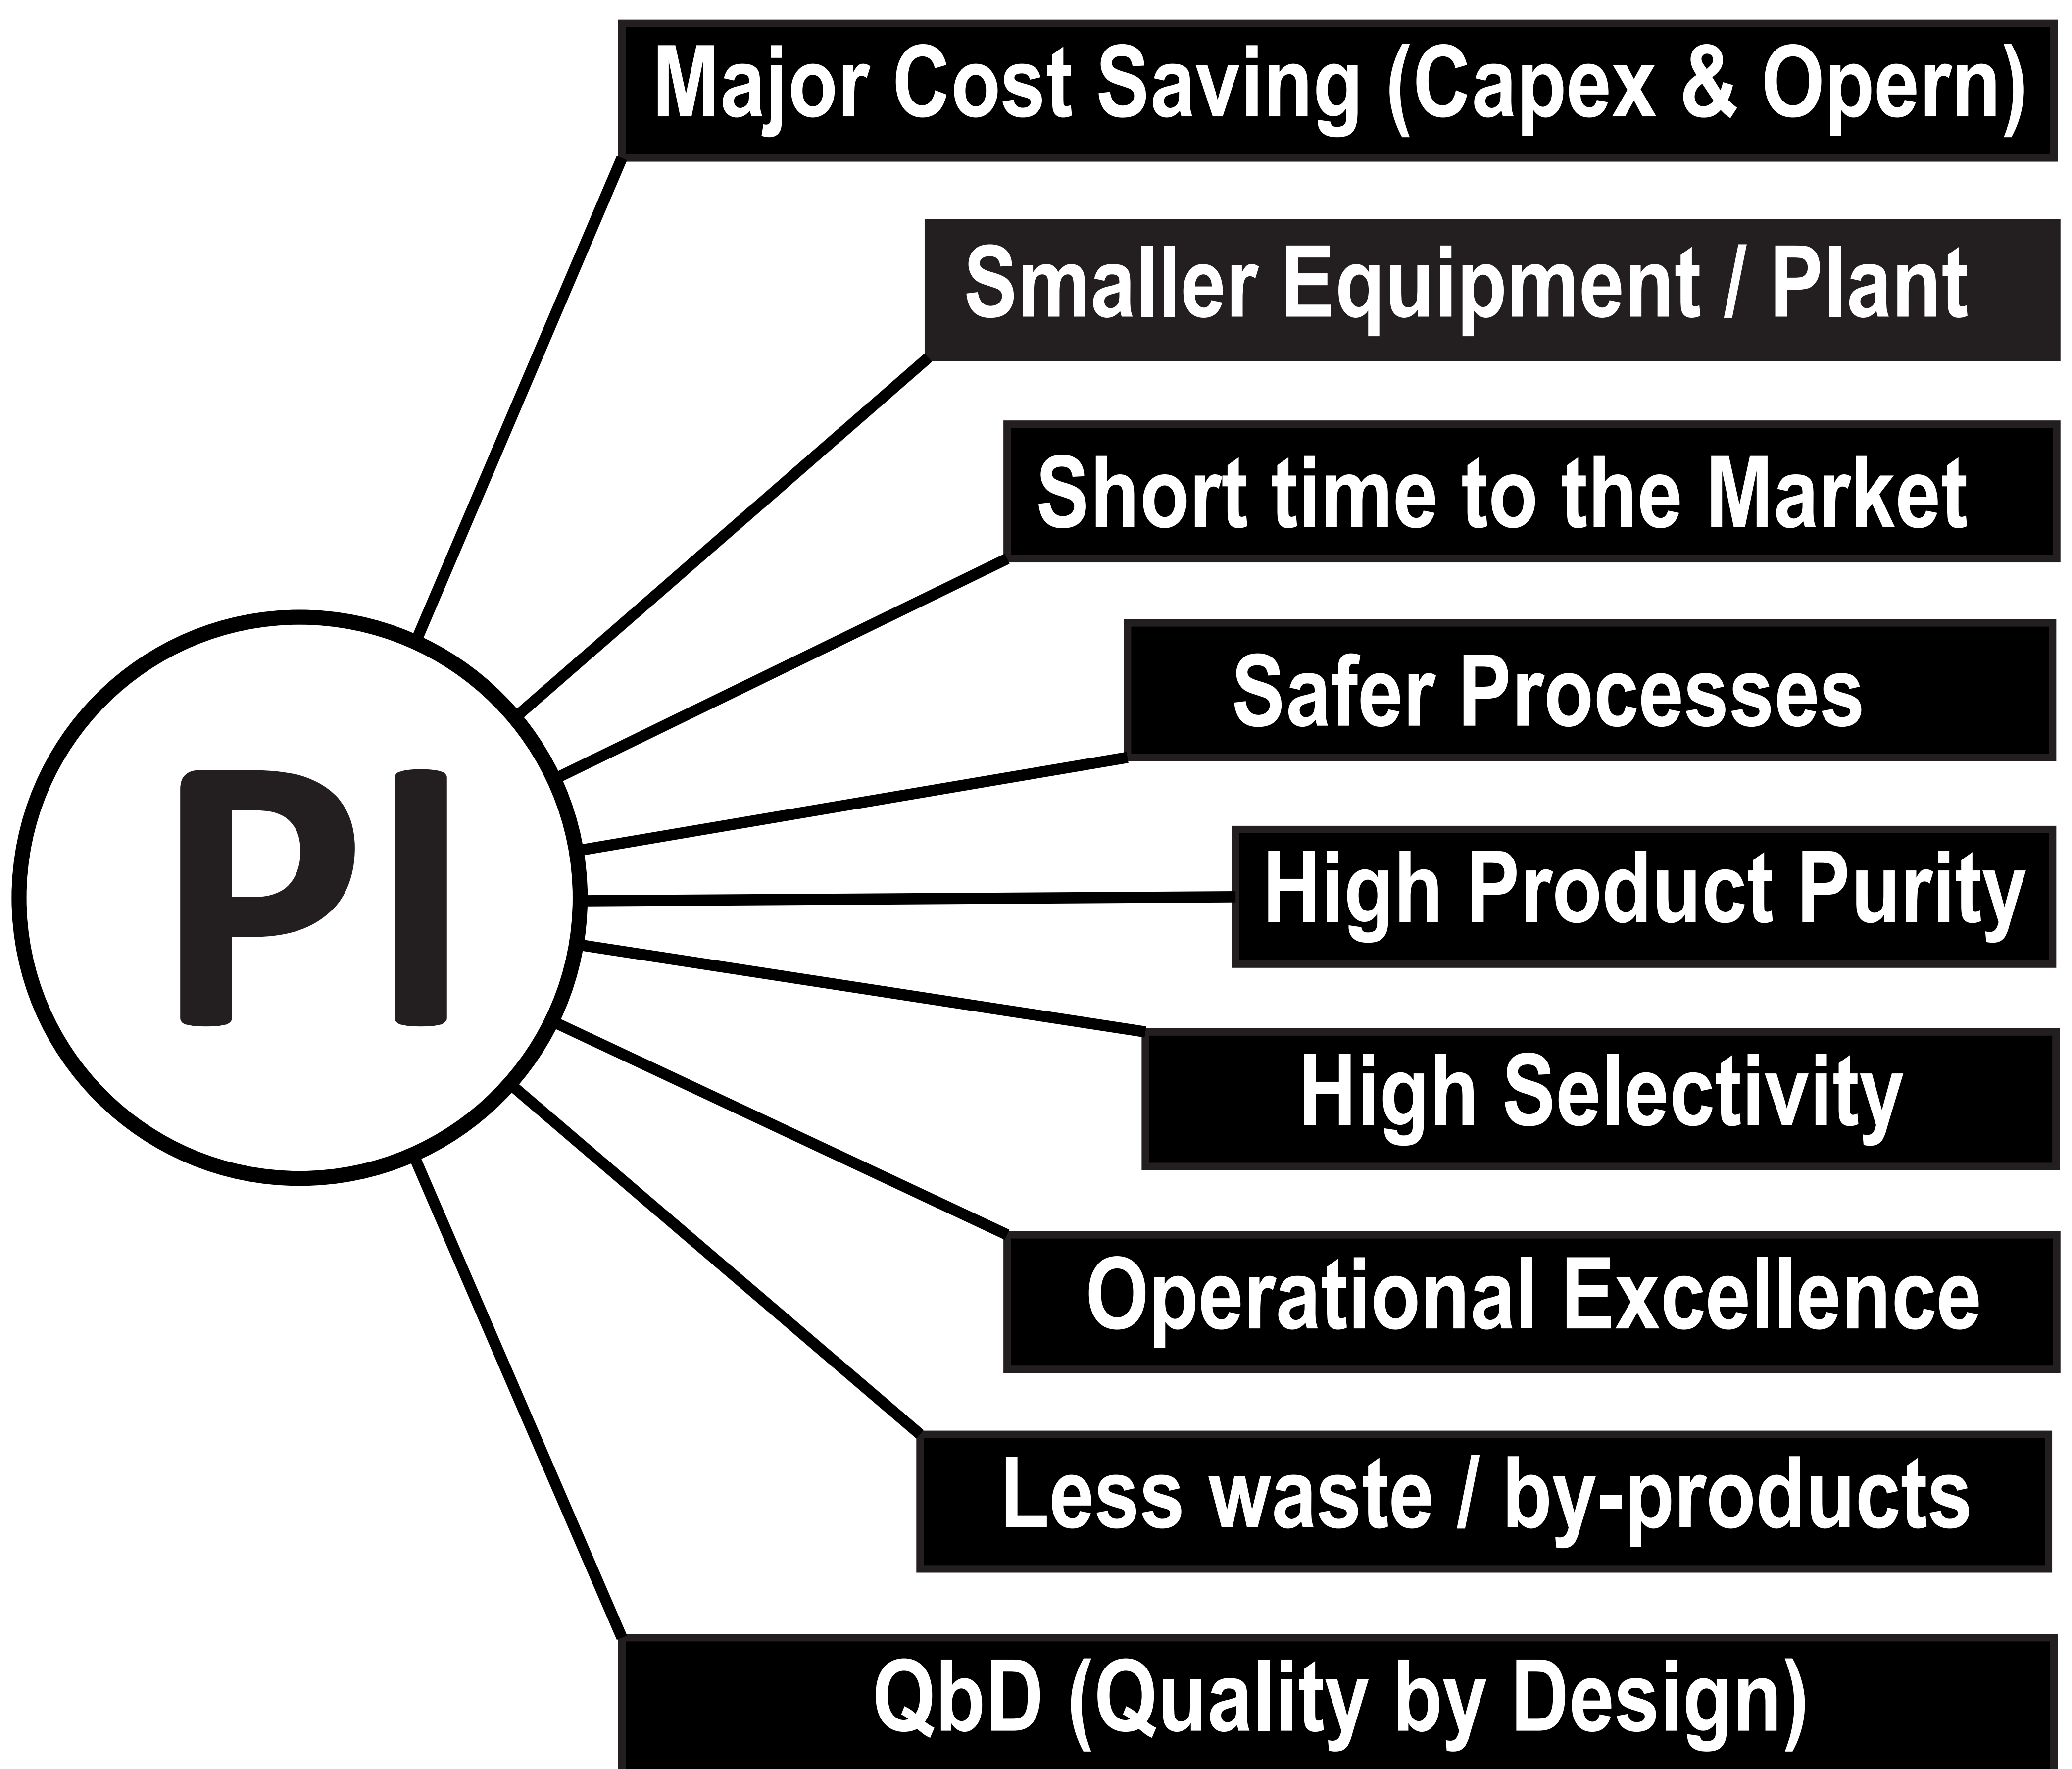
PI

Major Cost Saving (Capex & Opern)

Smaller Equipment / Plant

Short time to the Market

Safer Processes

High Product Purity

High Selectivity

Operational Excellence

Less waste / by-products

QbD (Quality by Design)